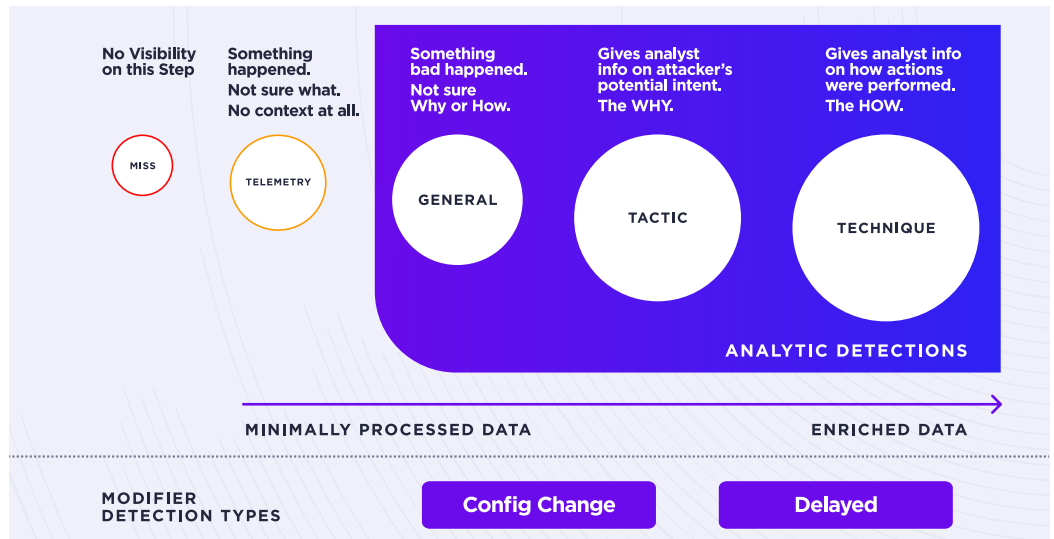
No Visibility on this Step

MISS

Something happened.
Not sure what.
No context at all.

TELEMETRY

Something bad happened.
Not sure Why or How.

GENERAL

Gives analyst info on attacker's potential intent.
The WHY.

TACTIC

Gives analyst info on how actions were performed.
The HOW.

TECHNIQUE

ANALYTIC DETECTIONS

MINIMALLY PROCESSED DATA

ENRICHED DATA

MODIFIER DETECTION TYPES

Config Change

Delayed